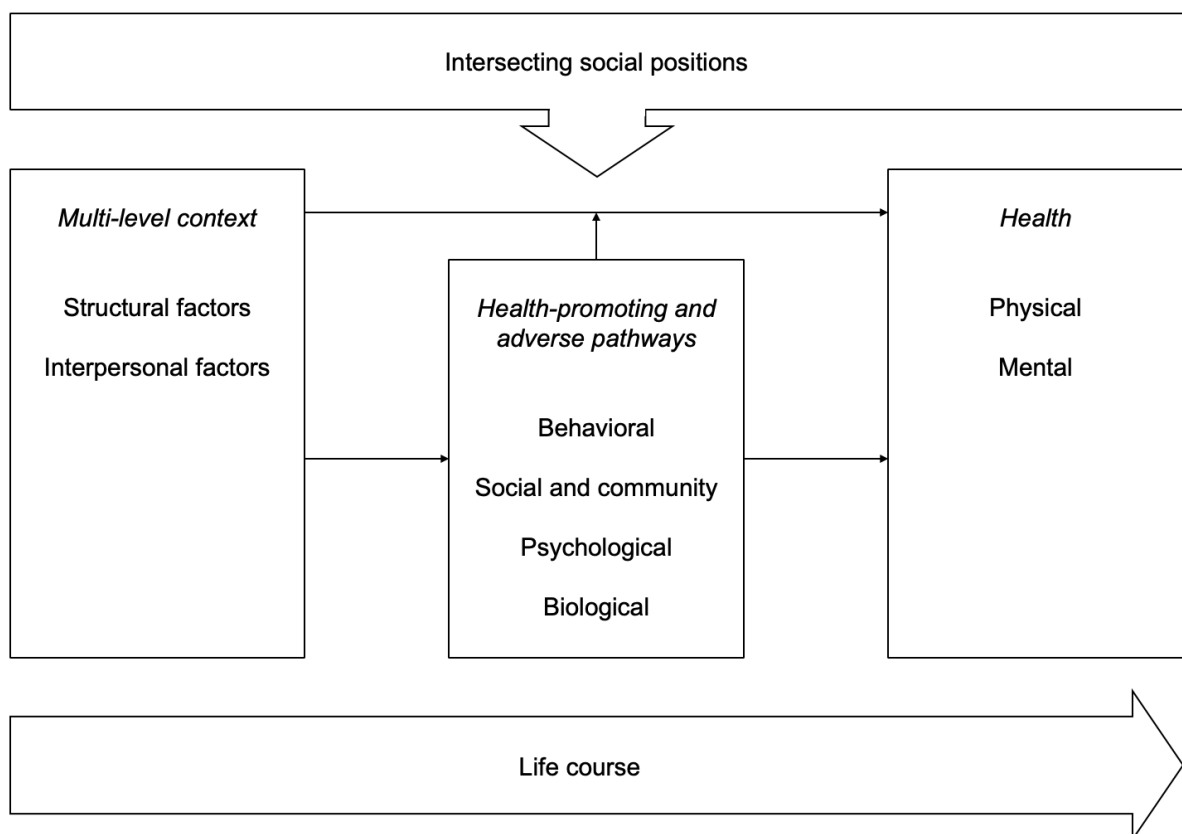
Intersecting social positions

*Multi-level context*

Structural factors

Interpersonal factors

*Health-promoting and adverse pathways*

Behavioral

Social and community

Psychological

Biological

*Health*

Physical

Mental

Life course